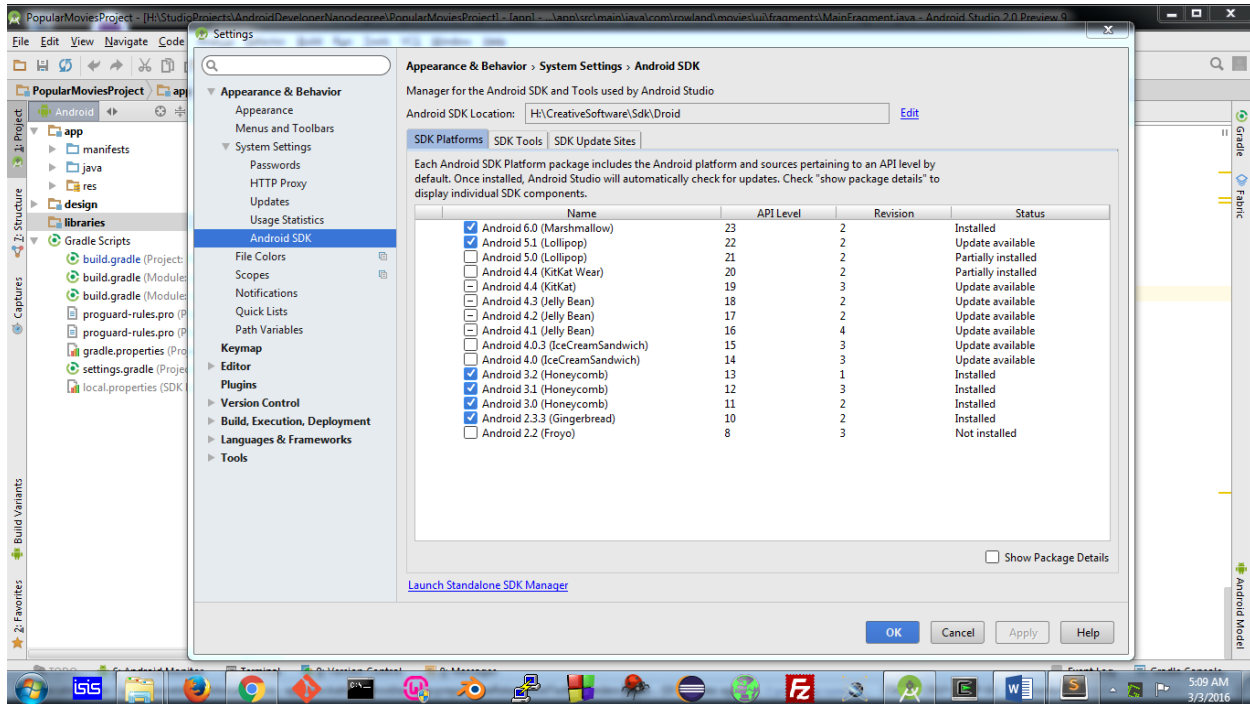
PopularMoviesProject - [H:\StudioProjects\AndroidDeveloperNanodegree\PopularMoviesProject] - [app] - ...\app\src\main\java\com\rowland\movies\ui\fragments\MainFragment.java - Android Studio 2.0 Preview 9

File Edit View Navigate Code

PopularMoviesProject app

Android

1: Project
2: Structure
Captures
Build Variants
2: Favorites

app
manifests
java
res
design
libraries
Gradle Scripts
build.gradle (Project:
build.gradle (Module:
build.gradle (Module:
proguard-rules.pro (P
proguard-rules.pro (P
gradle.properties (Pro
settings.gradle (Proje
local.properties (SDK

Settings

Appearance & Behavior
Appearance
Menus and Toolbars
System Settings
Passwords
HTTP Proxy
Updates
Usage Statistics
Android SDK
File Colors
Scopes
Notifications
Quick Lists
Path Variables
Keymap
Editor
Plugins
Version Control
Build, Execution, Deployment
Languages & Frameworks
Tools

Appearance & Behavior › System Settings › Android SDK

Manager for the Android SDK and Tools used by Android Studio

Android SDK Location: H:\CreativeSoftware\Sdk\Droid Edit

SDK Platforms SDK Tools SDK Update Sites

Each Android SDK Platform package includes the Android platform and sources pertaining to an API level by default. Once installed, Android Studio will automatically check for updates. Check "show package details" to display individual SDK components.

| Name | API Level | Revision | Status |
|---|---|---|---|
| Android 6.0 (Marshmallow) | 23 | 2 | Installed |
| Android 5.1 (Lollipop) | 22 | 2 | Update available |
| Android 5.0 (Lollipop) | 21 | 2 | Partially installed |
| Android 4.4 (KitKat Wear) | 20 | 2 | Partially installed |
| Android 4.4 (KitKat) | 19 | 3 | Update available |
| Android 4.3 (Jelly Bean) | 18 | 2 | Update available |
| Android 4.2 (Jelly Bean) | 17 | 2 | Update available |
| Android 4.1 (Jelly Bean) | 16 | 4 | Update available |
| Android 4.0.3 (IceCreamSandwich) | 15 | 3 | Update available |
| Android 4.0 (IceCreamSandwich) | 14 | 3 | Update available |
| Android 3.2 (Honeycomb) | 13 | 1 | Installed |
| Android 3.1 (Honeycomb) | 12 | 3 | Installed |
| Android 3.0 (Honeycomb) | 11 | 2 | Installed |
| Android 2.3.3 (Gingerbread) | 10 | 2 | Installed |
| Android 2.2 (Froyo) | 8 | 3 | Not installed |

Show Package Details

Launch Standalone SDK Manager

OK Cancel Apply Help

Gradle
Fabric
Android Model

5:09 AM
3/3/2016